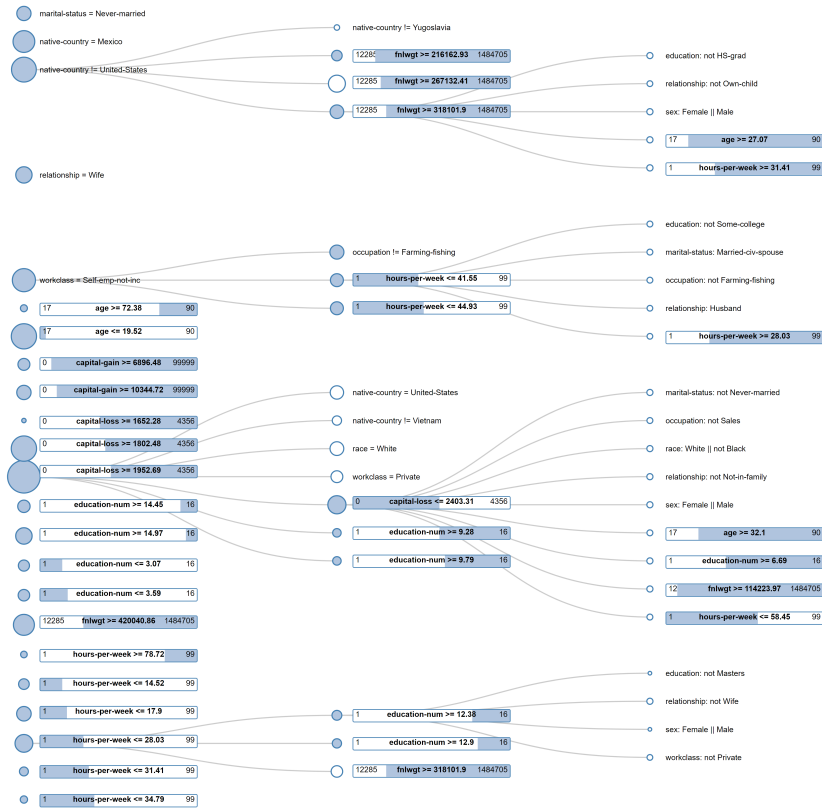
marital-status = Never-married

native-country = Mexico

native-country != United-States

relationship = Wife

workclass = Self-emp-not-inc

17 age >= 72.38 90

17 age <= 19.52 90

0 capital-gain >= 6896.48 99999

0 capital-gain >= 10344.72 99999

0 capital-loss >= 1652.28 4356

0 capital-loss >= 1802.48 4356

0 capital-loss >= 1952.69 4356

1 education-num >= 14.45 16

1 education-num >= 14.97 16

1 education-num <= 3.07 16

1 education-num <= 3.59 16

12285 fnlwgt >= 420040.86 1484705

1 hours-per-week >= 78.72 99

1 hours-per-week <= 14.52 99

1 hours-per-week <= 17.9 99

1 hours-per-week <= 28.03 99

1 hours-per-week <= 31.41 99

1 hours-per-week <= 34.79 99

native-country != Yugoslavia

12285 fnlwgt >= 216162.93 1484705

12285 fnlwgt >= 267132.41 1484705

12285 fnlwgt >= 318101.9 1484705

occupation != Farming-fishing

1 hours-per-week <= 41.55 99

1 hours-per-week <= 44.93 99

native-country = United-States

native-country != Vietnam

race = White

workclass = Private

0 capital-loss >= 2403.31 4356

1 education-num >= 9.28 16

1 education-num >= 9.79 16

1 education-num >= 12.38 16

1 education-num >= 12.9 16

12285 fnlwgt >= 318101.9 1484705

education: not HS-grad

relationship: not Own-child

sex: Female || Male

17 age >= 27.07 90

1 hours-per-week >= 31.41 99

education: not Some-college

marital-status: Married-civ-spouse

occupation: not Farming-fishing

relationship: Husband

1 hours-per-week >= 28.03 99

marital-status: not Never-married

occupation: not Sales

race: White || not Black

relationship: not Not-in-family

sex: Female || Male

17 age >= 32.1 90

1 education-num >= 6.69 16

12 fnlwgt >= 114223.97 1484705

1 hours-per-week <= 58.45 99

education: not Masters

relationship: not Wife

sex: Female || Male

workclass: not Private